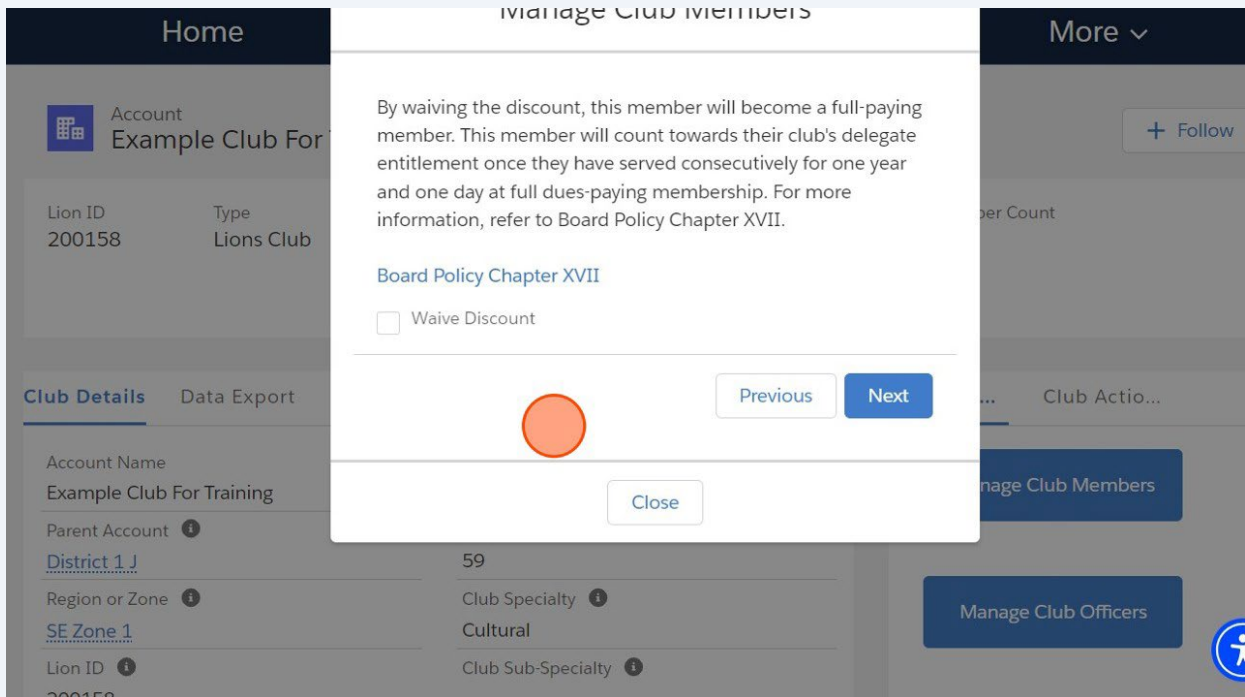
Home

Manage Club Members

More ⌄

Account
Example Club For

+ Follow

Lion ID
200158

Type
Lions Club

ber Count

By waiving the discount, this member will become a full-paying member. This member will count towards their club's delegate entitlement once they have served consecutively for one year and one day at full dues-paying membership. For more information, refer to Board Policy Chapter XVII.

Board Policy Chapter XVII

Waive Discount

Previous

Next

Club Details

Data Export

...

Club Actio...

Account Name
Example Club For Training

nage Club Members

Close

Parent Account
District 1 J

59

Region or Zone
SE Zone 1

Club Specialty
Cultural

Manage Club Officers

Lion ID

Club Sub-Specialty

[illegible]